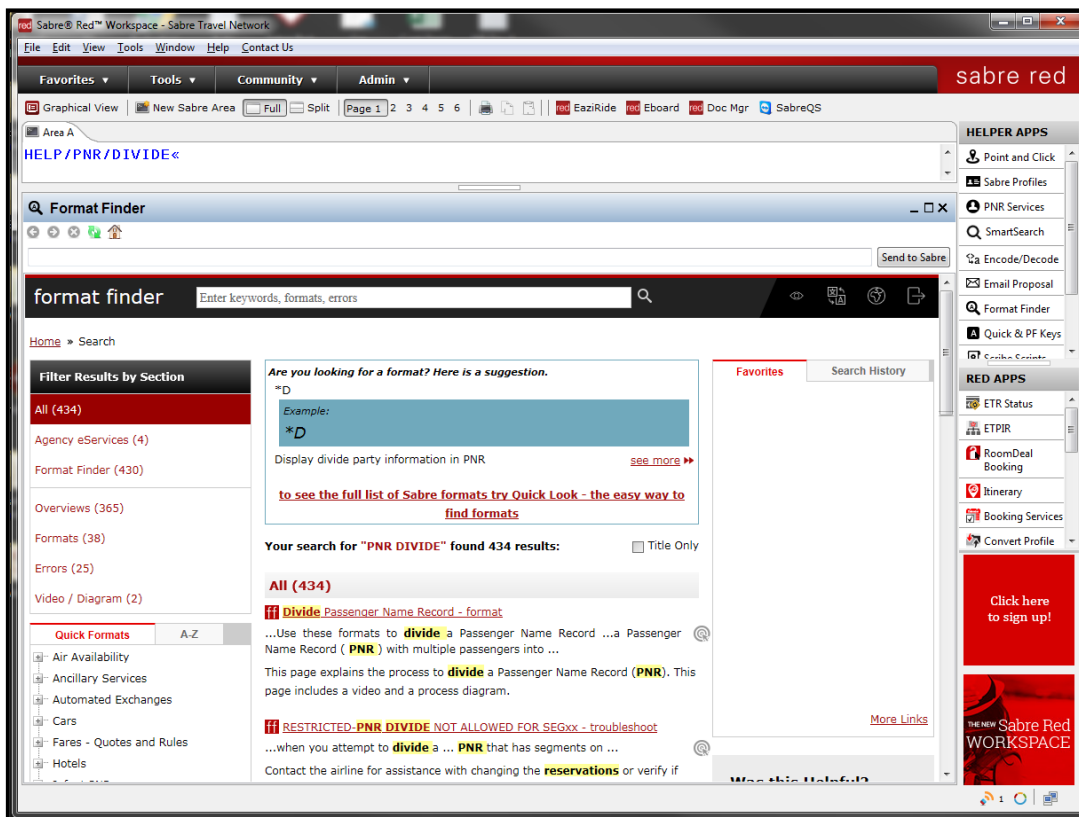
Sabre® Red™ Workspace - Sabre Travel Network

File Edit View Tools Window Help Contact Us

Favorites ▾ Tools ▾ Community ▾ Admin ▾

sabre red

Graphical View New Sabre Area Full Split Page 1 2 3 4 5 6 EaziRide Eboard Doc Mgr SabreQS

Area A

HELP/PNR/DIVIDE«

Format Finder

Send to Sabre

format finder Enter keywords, formats, errors

Home » Search

Filter Results by Section

All (434)

Agency eServices (4)

Format Finder (430)

Overviews (365)

Formats (38)

Errors (25)

Video / Diagram (2)

Quick Formats A-Z

Air Availability

Ancillary Services

Automated Exchanges

Cars

Fares - Quotes and Rules

Hotels

Are you looking for a format? Here is a suggestion.

*D

Example:

*D

Display divide party information in PNR see more ▸▸

to see the full list of Sabre formats try Quick Look - the easy way to find formats

Your search for "PNR DIVIDE" found 434 results: Title Only

All (434)

Divide Passenger Name Record - format

...Use these formats to divide a Passenger Name Record ...a Passenger Name Record ( PNR ) with multiple passengers into ...

This page explains the process to divide a Passenger Name Record (PNR). This page includes a video and a process diagram.

RESTRICTED-PNR DIVIDE NOT ALLOWED FOR SEGxx - troubleshoot

...when you attempt to divide a ... PNR that has segments on ...

Contact the airline for assistance with changing the reservations or verify if

Favorites Search History

More Links

HELPER APPS

Point and Click

Sabre Profiles

PNR Services

SmartSearch

Encode/Decode

Email Proposal

Format Finder

Quick & PF Keys

RED APPS

ETR Status

ETPIR

RoomDeal Booking

Itinerary

Booking Services

Convert Profile

Click here to sign up!

THE NEW Sabre Red WORKSPACE